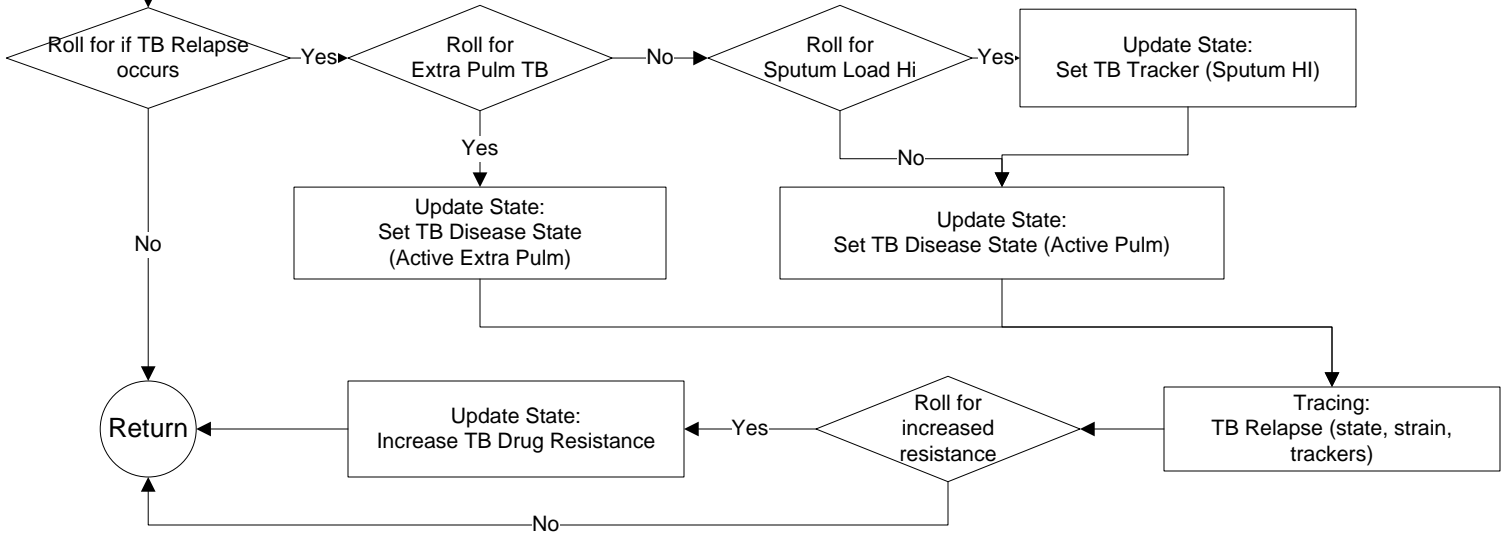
Roll for if TB Relapse occurs

Yes

Roll for Extra Pulm TB

No

Roll for Sputum Load Hi

Yes

Update State: Set TB Tracker (Sputum HI)

Yes

No

Update State: Set TB Disease State (Active Extra Pulm)

Update State: Set TB Disease State (Active Pulm)

No

Return

Update State: Increase TB Drug Resistance

Yes

Roll for increased resistance

Tracing: TB Relapse (state, strain, trackers)

No